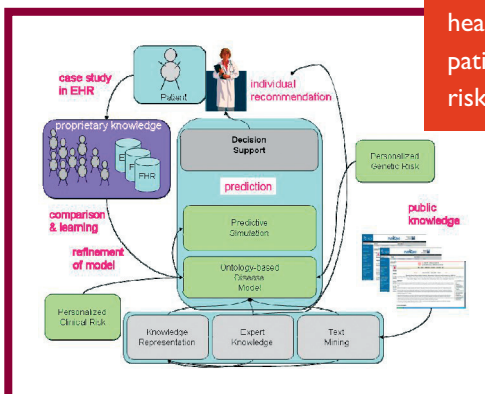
hea
pati
risk

case study in EHR

Patient

individual recommendation

proprietary knowledge

E
F
EHR

Decision Support

prediction

Personalized Genetic Risk

comparison & learning

refinement of model

Predictive Simulation

public knowledge

Ontology-based Disease Model

Personalized Clinical Risk

Knowledge Representation

Expert Knowledge

Text Mining